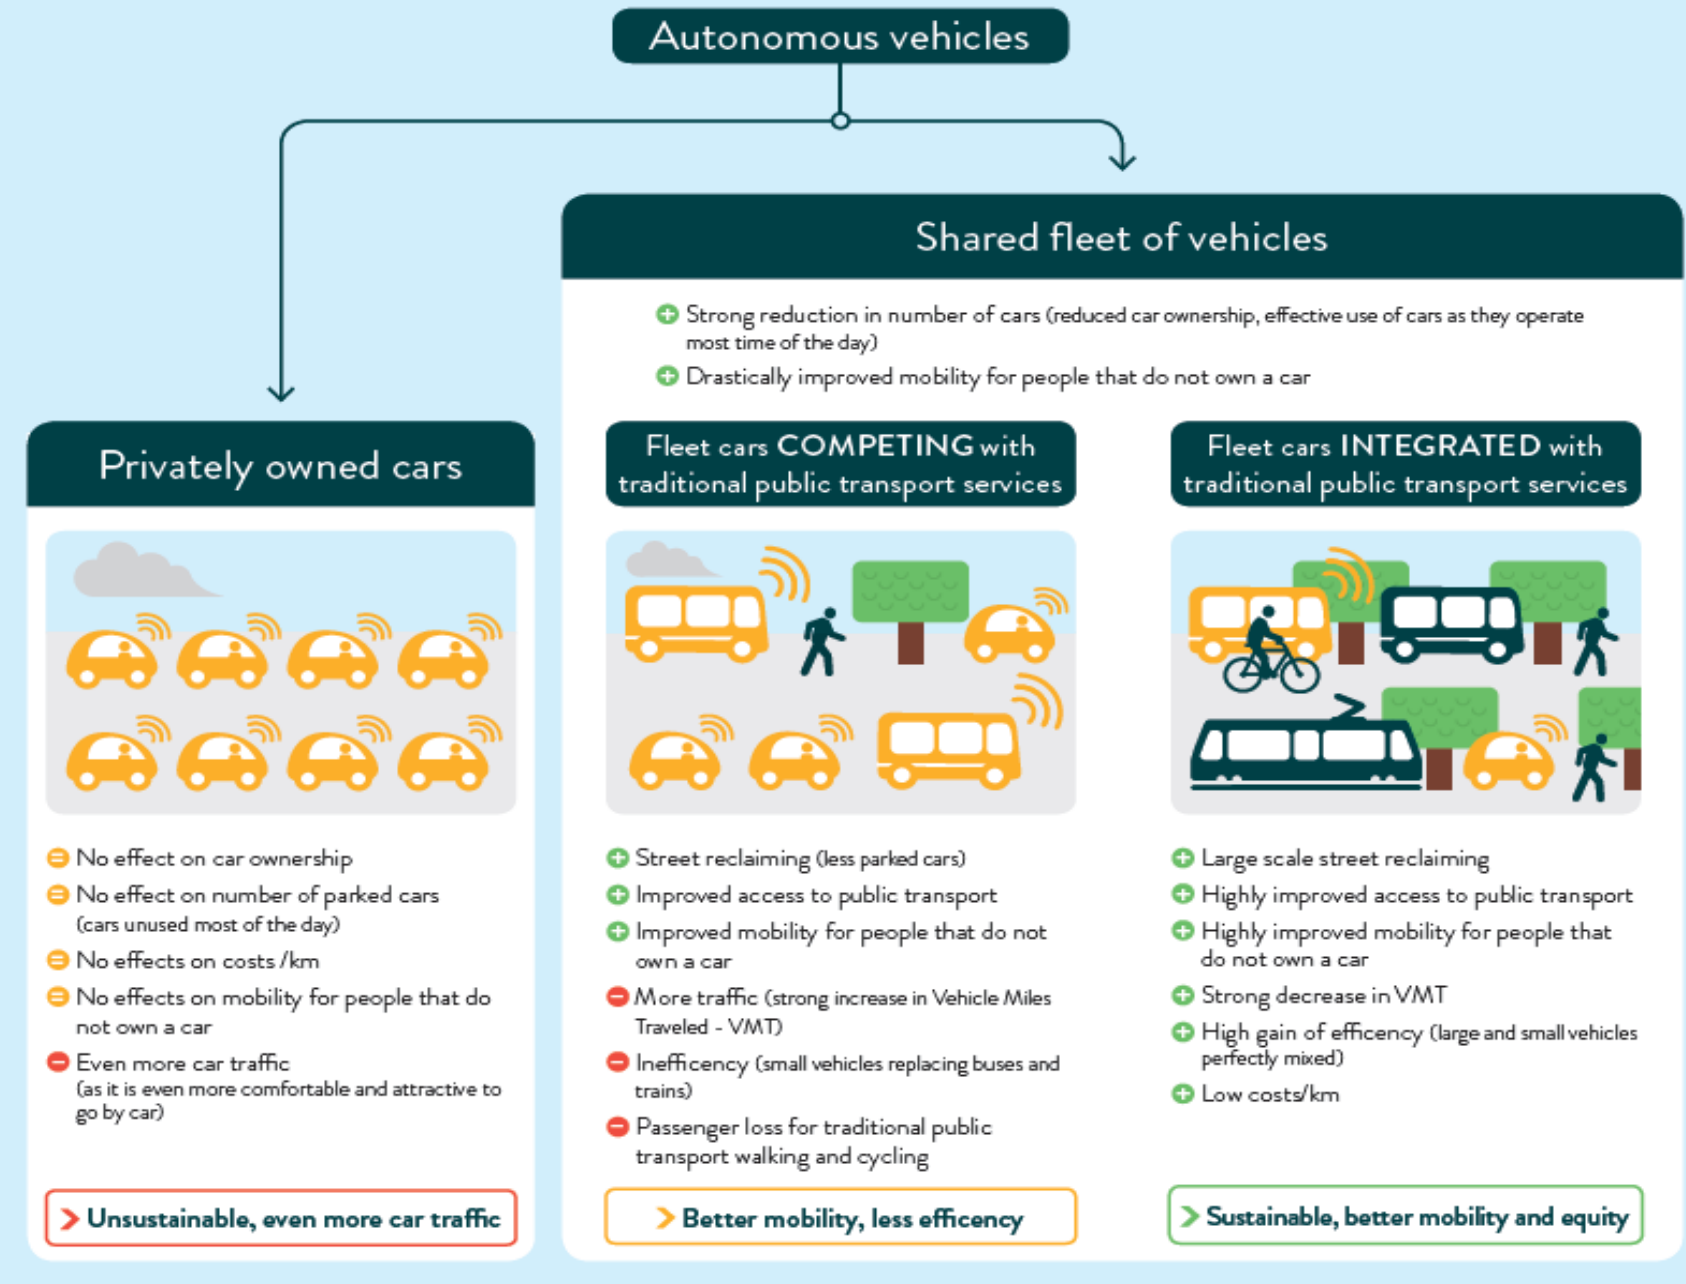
Autonomous vehicles

Shared fleet of vehicles

Strong reduction in number of cars (reduced car ownership, effective use of cars as they operate most time of the day)

Drastically improved mobility for people that do not own a car

Privately owned cars

No effect on car ownership

No effect on number of parked cars (cars unused most of the day)

No effects on costs /km

No effects on mobility for people that do not own a car

Even more car traffic (as it is even more comfortable and attractive to go by car)

Unsustainable, even more car traffic

Fleet cars COMPETING with traditional public transport services

Street reclaiming (less parked cars)

Improved access to public transport

Improved mobility for people that do not own a car

More traffic (strong increase in Vehicle Miles Traveled - VMT)

Inefficency (small vehicles replacing buses and trains)

Passenger loss for traditional public transport walking and cycling

Better mobility, less efficency

Fleet cars INTEGRATED with traditional public transport services

Large scale street reclaiming

Highly improved access to public transport

Highly improved mobility for people that do not own a car

Strong decrease in VMT

High gain of efficency (large and small vehicles perfectly mixed)

Low costs/km

Sustainable, better mobility and equity